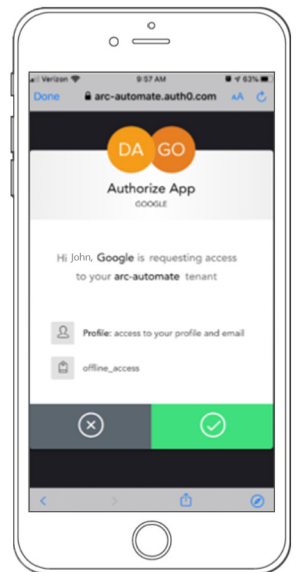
Verizon 9:57 AM 63%

Done arc-automate.auth0.com AA

DA GO

Authorize App

GOOGLE

Hi John, Google is requesting access to your arc-automate tenant

Profile: access to your profile and email

offline_access